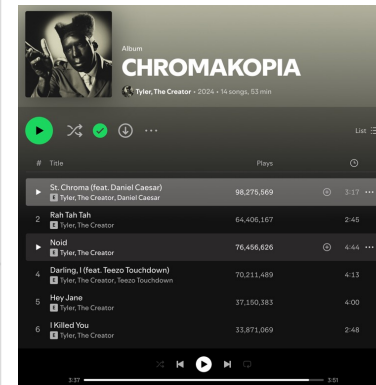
Album
CHROMAKOPIA
Tyler, The Creator • 2024 • 14 songs, 53 min

List

| # | Title | Plays | |
|---|---|---|---|
| | St. Chroma (feat. Daniel Caesar) E Tyler, The Creator, Daniel Caesar | 98,275,569 | 3:17 |
| 2 | Rah Tah Tah E Tyler, The Creator | 64,406,167 | 2:45 |
| | Noid E Tyler, The Creator | 76,456,626 | 4:44 |
| 4 | Darling, I (feat. Teezo Touchdown) E Tyler, The Creator, Teezo Touchdown | 70,211,489 | 4:13 |
| 5 | Hey Jane E Tyler, The Creator | 37,150,383 | 4:00 |
| 6 | I Killed You E Tyler, The Creator | 33,871,069 | 2:48 |

3:37
3:51